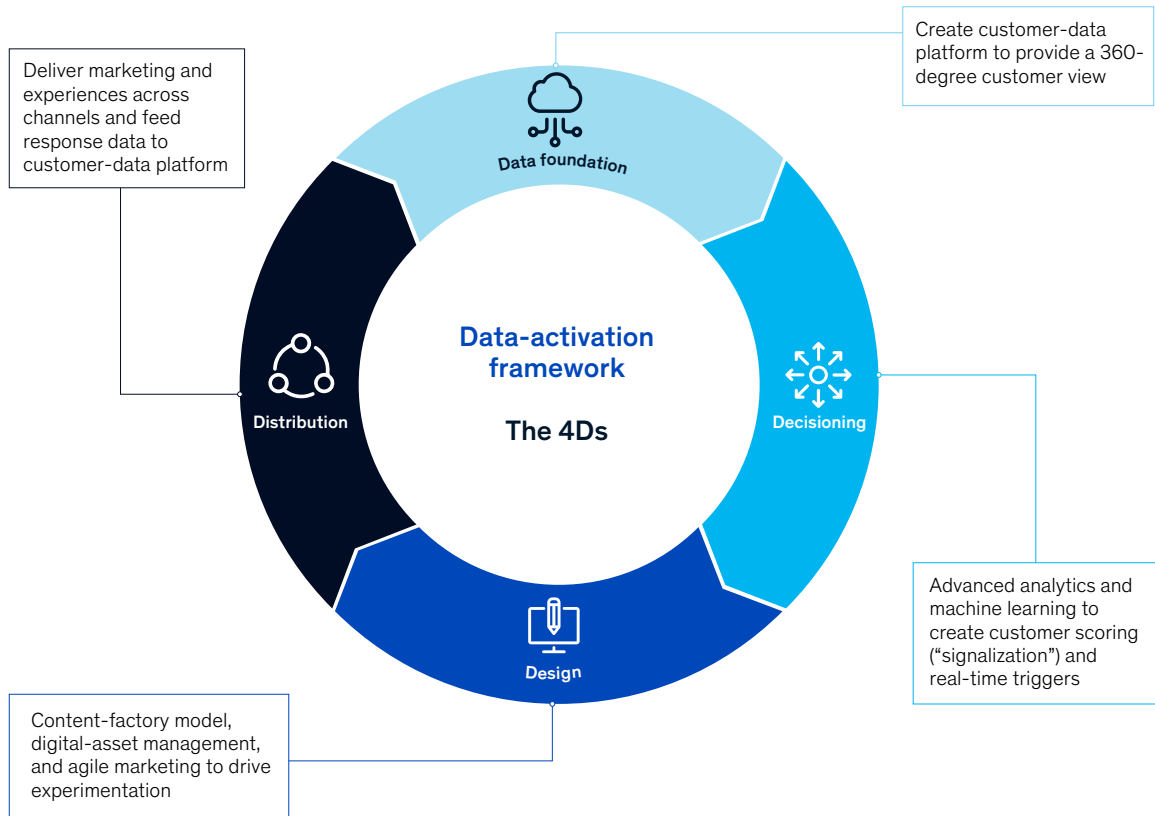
Deliver marketing and experiences across channels and feed response data to customer-data platform

Create customer-data platform to provide a 360-degree customer view

Data foundation

Data-activation framework

The 4Ds

Distribution

Decisioning

Design

Advanced analytics and machine learning to create customer scoring (“signalization”) and real-time triggers

Content-factory model, digital-asset management, and agile marketing to drive experimentation